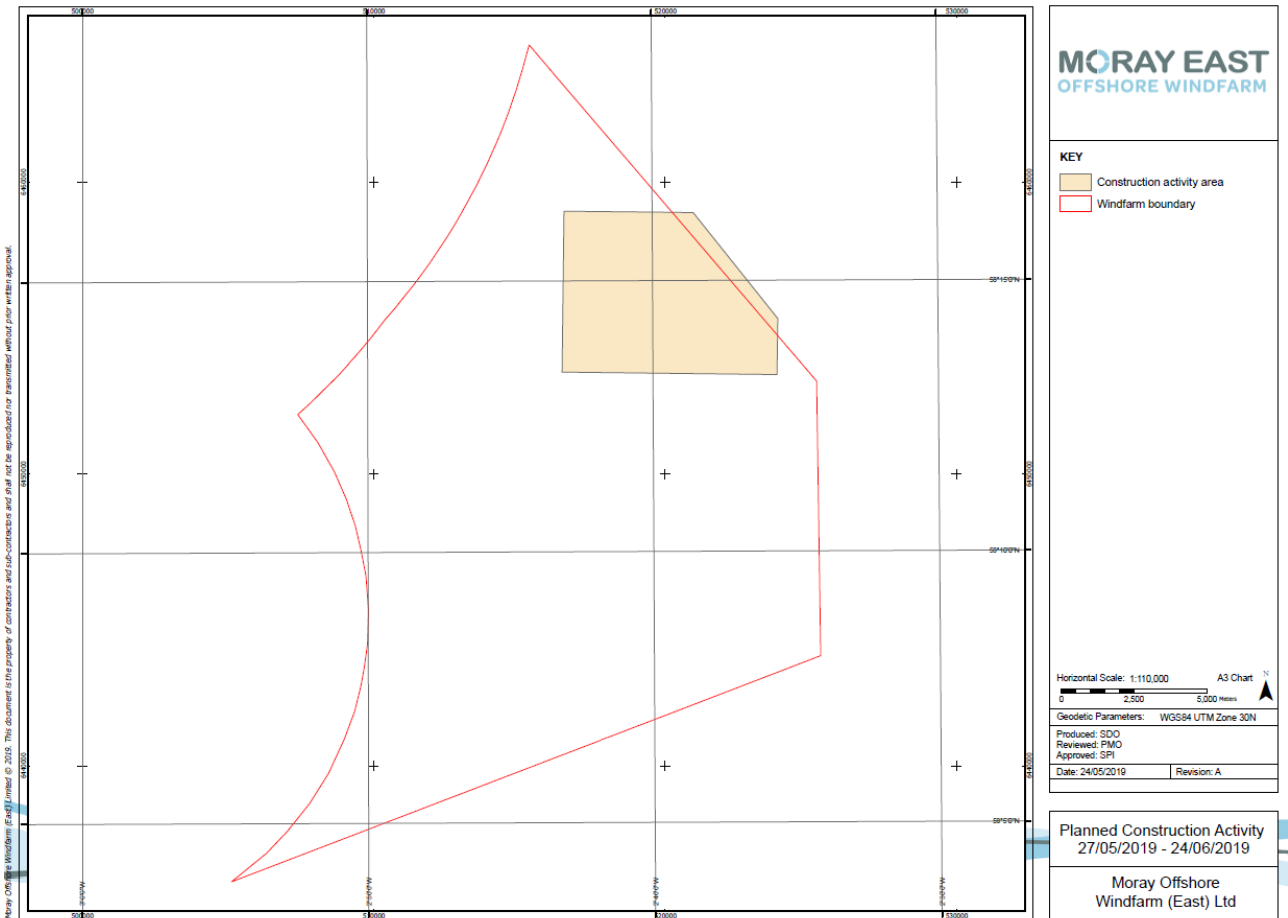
500000
510000
520000
530000

6460000
6450000
6440000

58°15'0"N
58°10'0"N
58°5'0"N

500000
510000
520000
530000

Moray Offshore Windfarm (East) Limited © 2019. This document is the property of contractors and sub-contractors and shall not be reproduced nor transmitted without prior written approval.

MORAY EAST
OFFSHORE WINDFARM

KEY
Construction activity area
Windfarm boundary

Horizontal Scale: 1:110,000
A3 Chart
0
2,500
5,000 Metres
N

Geodetic Parameters: WGS84 UTM Zone 30N

Produced: SDO
Reviewed: PMO
Approved: SPI

Date: 24/05/2019
Revision: A

Planned Construction Activity
27/05/2019 - 24/06/2019

Moray Offshore
Windfarm (East) Ltd